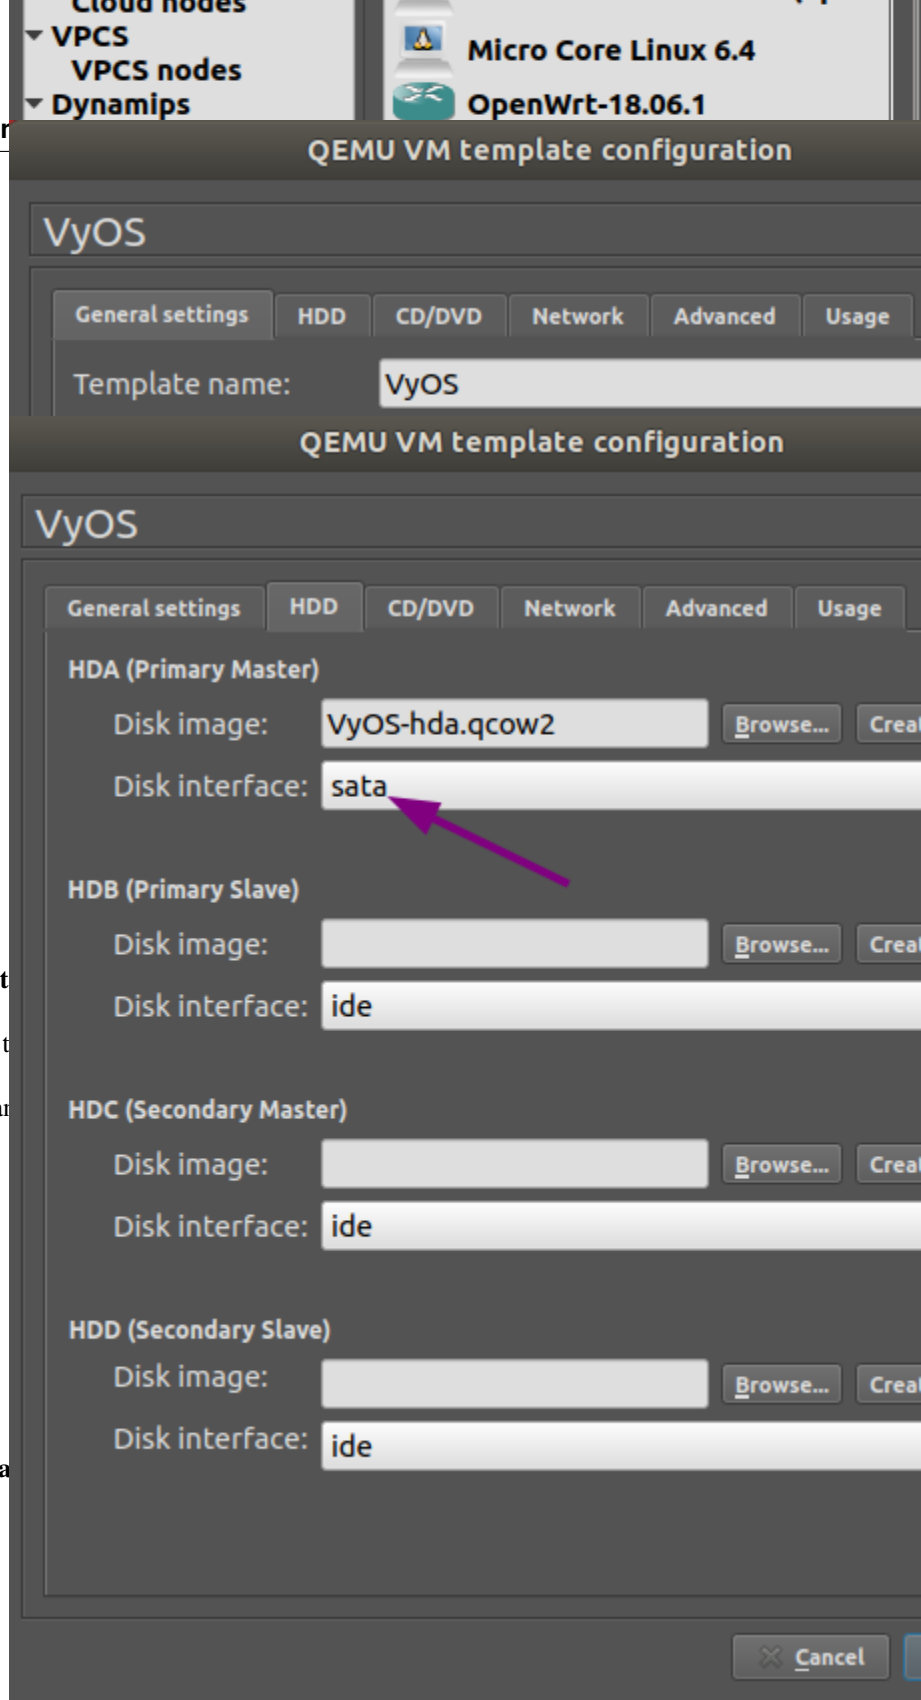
Cloud nodes
VPCS
VPCS nodes
Dynamips

Micro Core Linux 6.4
OpenWrt-18.06.1

QEMU VM template configuration

VyOS

General settings | HDD | CD/DVD | Network | Advanced | Usage

Template name: VyOS

QEMU VM template configuration

VyOS

General settings | HDD | CD/DVD | Network | Advanced | Usage

HDA (Primary Master)
Disk image: VyOS-hda.qcow2 Browse... Creat
Disk interface: sata

HDB (Primary Slave)
Disk image: Browse... Creat
Disk interface: ide

HDC (Secondary Master)
Disk image: Browse... Creat
Disk interface: ide

HDD (Secondary Slave)
Disk image: Browse... Creat
Disk interface: ide

Cancel